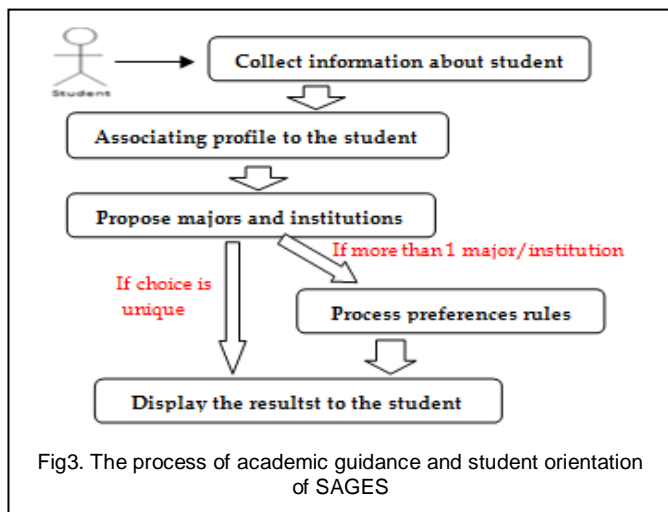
Student

Collect information about student

Associating profile to the student

Propose majors and institutions

If more than 1 major/institution

If choice is unique

Process preferences rules

Display the resultst to the student

Fig3. The process of academic guidance and student orientation of SAGES